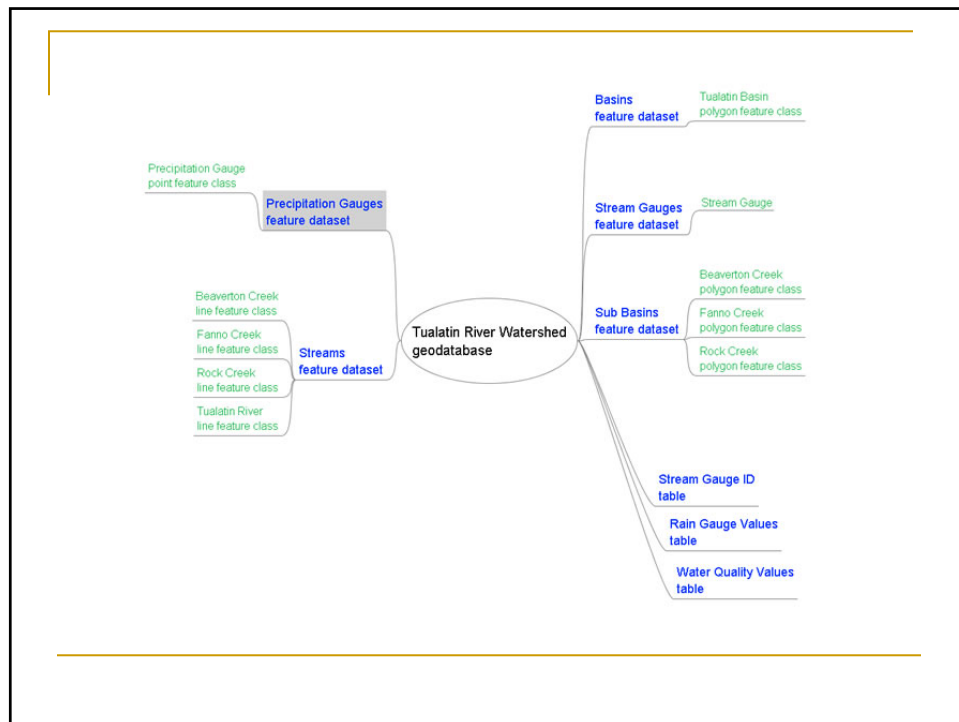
Tualatin River Watershed geodatabase

Precipitation Gauges feature dataset

Precipitation Gauge point feature class

Streams feature dataset

Beaverton Creek line feature class

Fanno Creek line feature class

Rock Creek line feature class

Tualatin River line feature class

Basins feature dataset

Tualatin Basin polygon feature class

Stream Gauges feature dataset

Stream Gauge

Sub Basins feature dataset

Beaverton Creek polygon feature class

Fanno Creek polygon feature class

Rock Creek polygon feature class

Stream Gauge ID table

Rain Gauge Values table

Water Quality Values table